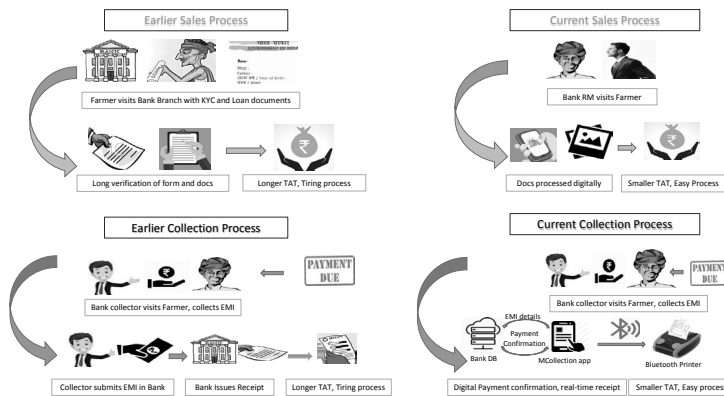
Earlier Sales Process

BANK

भारत सरकार
GOVERNMENT OF INDIA

Farmer visits Bank Branch with KYC and Loan documents

Long verification of form and docs

Longer TAT, Tiring process

Current Sales Process

Bank RM visits Farmer

Docs processed digitally

Smaller TAT, Easy Process

Earlier Collection Process

PAYMENT DUE

Bank collector visits Farmer, collects EMI

Collector submits EMI in Bank

Bank Issues Receipt

Longer TAT, Tiring process

Current Collection Process

PAYMENT DUE

Bank collector visits Farmer, collects EMI

EMI details

Payment Confirmation

Bank DB

MCollection app

Bluetooth Printer

Digital Payment confirmation, real-time receipt

Smaller TAT, Easy process